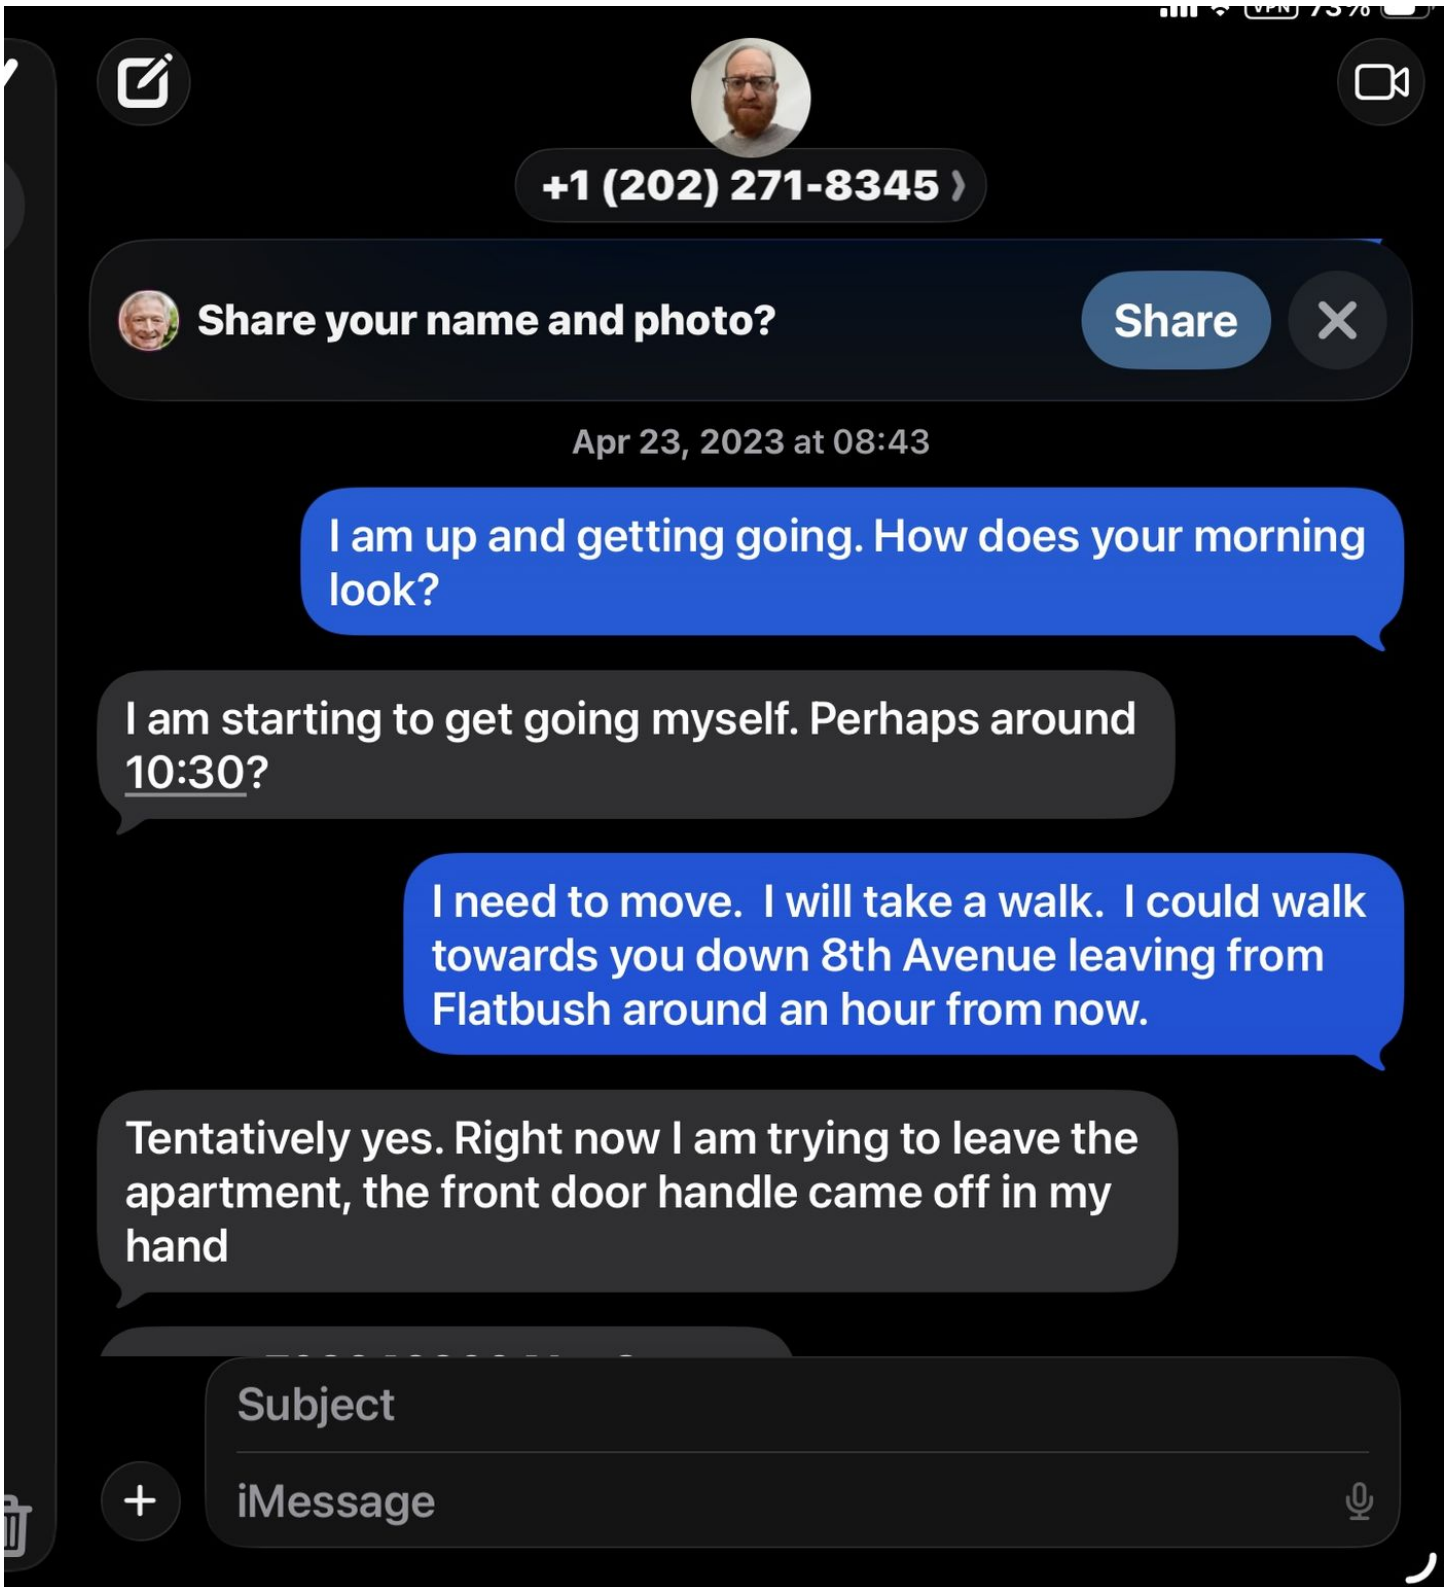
VPN 73%

+1 (202) 271-8345

Share your name and photo?

Share

Apr 23, 2023 at 08:43

I am up and getting going. How does your morning look?

I am starting to get going myself. Perhaps around 10:30?

I need to move. I will take a walk. I could walk towards you down 8th Avenue leaving from Flatbush around an hour from now.

Tentatively yes. Right now I am trying to leave the apartment, the front door handle came off in my hand

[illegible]

Subject

iMessage